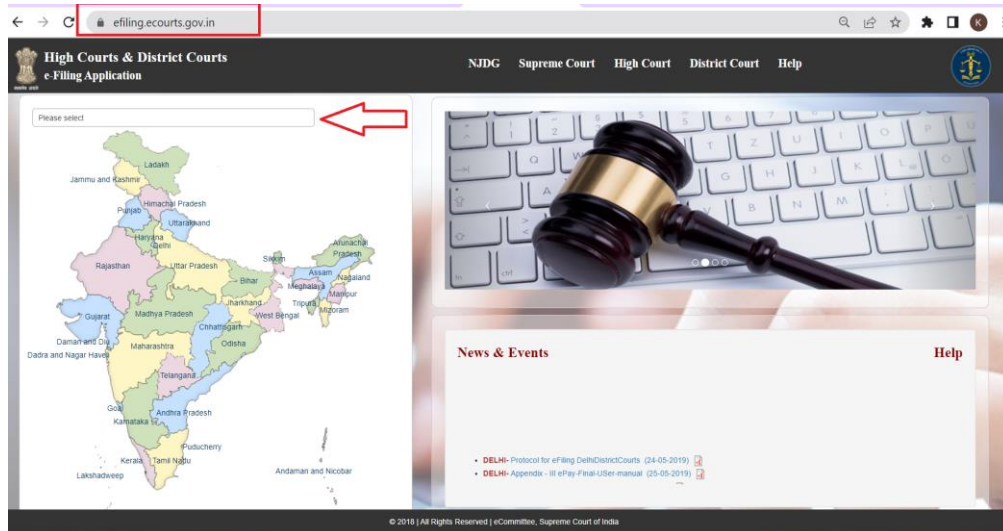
efiling.ecourts.gov.in

High Courts & District Courts
e-Filing Application

NJDG Supreme Court High Court District Court Help

Please select

Ladakh
Jammu and Kashmir
Himachal Pradesh
Punjab
Uttarakhand
Haryana
Delhi
Rajasthan
Uttar Pradesh
Sikkim
Arunachal Pradesh
Assam
Nagaland
Meghalaya
Manipur
Bihar
Tripura
Mizoram
Jharkhand
West Bengal
Gujarat
Madhya Pradesh
Chhattisgarh
Daman and Diu
Dadra and Nagar Haveli
Maharashtra
Odisha
Telangana
Goa
Andhra Pradesh
Karnataka
Puducherry
Kerala
Tamil Nadu
Lakshadweep
Andaman and Nicobar

News & Events

Help

• DELHI- Protocol for eFiling DelhiDistrictCourts (24-05-2019)
• DELHI- Appendix - III ePay-Final-USer-manual (25-05-2019)

© 2018 | All Rights Reserved | eCommittee, Supreme Court of India